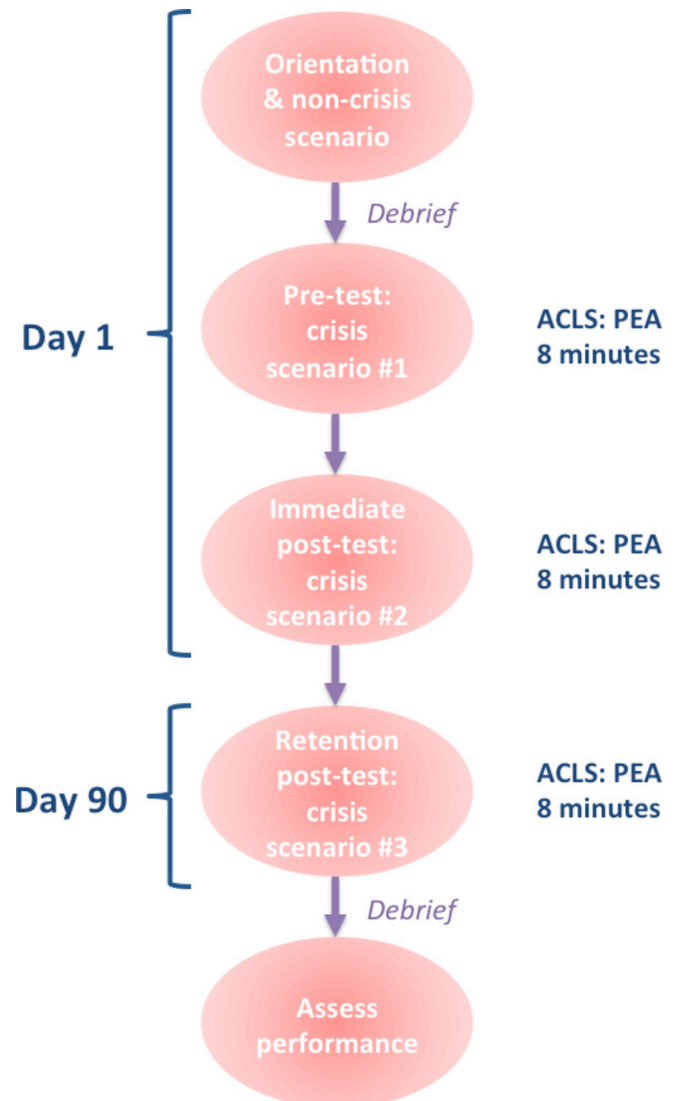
Orientation & non-crisis scenario

Debrief

Day 1

Pre-test: crisis scenario #1

ACLS: PEA 8 minutes

Immediate post-test: crisis scenario #2

ACLS: PEA 8 minutes

Day 90

Retention post-test: crisis scenario #3

ACLS: PEA 8 minutes

Debrief

Assess performance